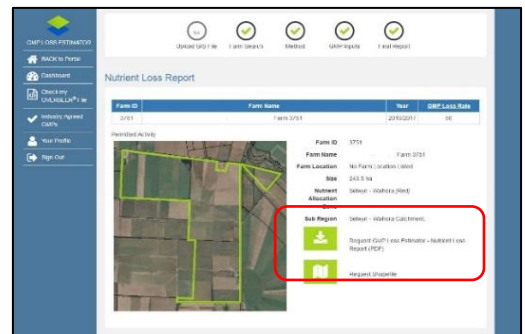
GMP LOSS ESTIMATOR

BACK to Portal

Dashboard

Check my OVERSEER® File

Industry Agreed GMPs

Your Profile

Sign Out

Upload GIS File

Farm Search

Method

GMP Inputs

Final Report

Nutrient Loss Report

| Farm ID | Farm Name | Year | GMP Loss Rate |
|---|---|---|---|
| 3751 | Farm 3751 | 2016/2017 | 56 |

Permitted Activity

Farm ID 3751

Farm Name Farm 3751

Farm Location No Farm Location Listed

Size 243.5 ha

Nutrient Allocation Zone Selwyn - Waihora (Red)

Sub Region Selwyn - Waihora Catchment

Request GMP Loss Estimator - Nutrient Loss Report (PDF)

Request Shapefile